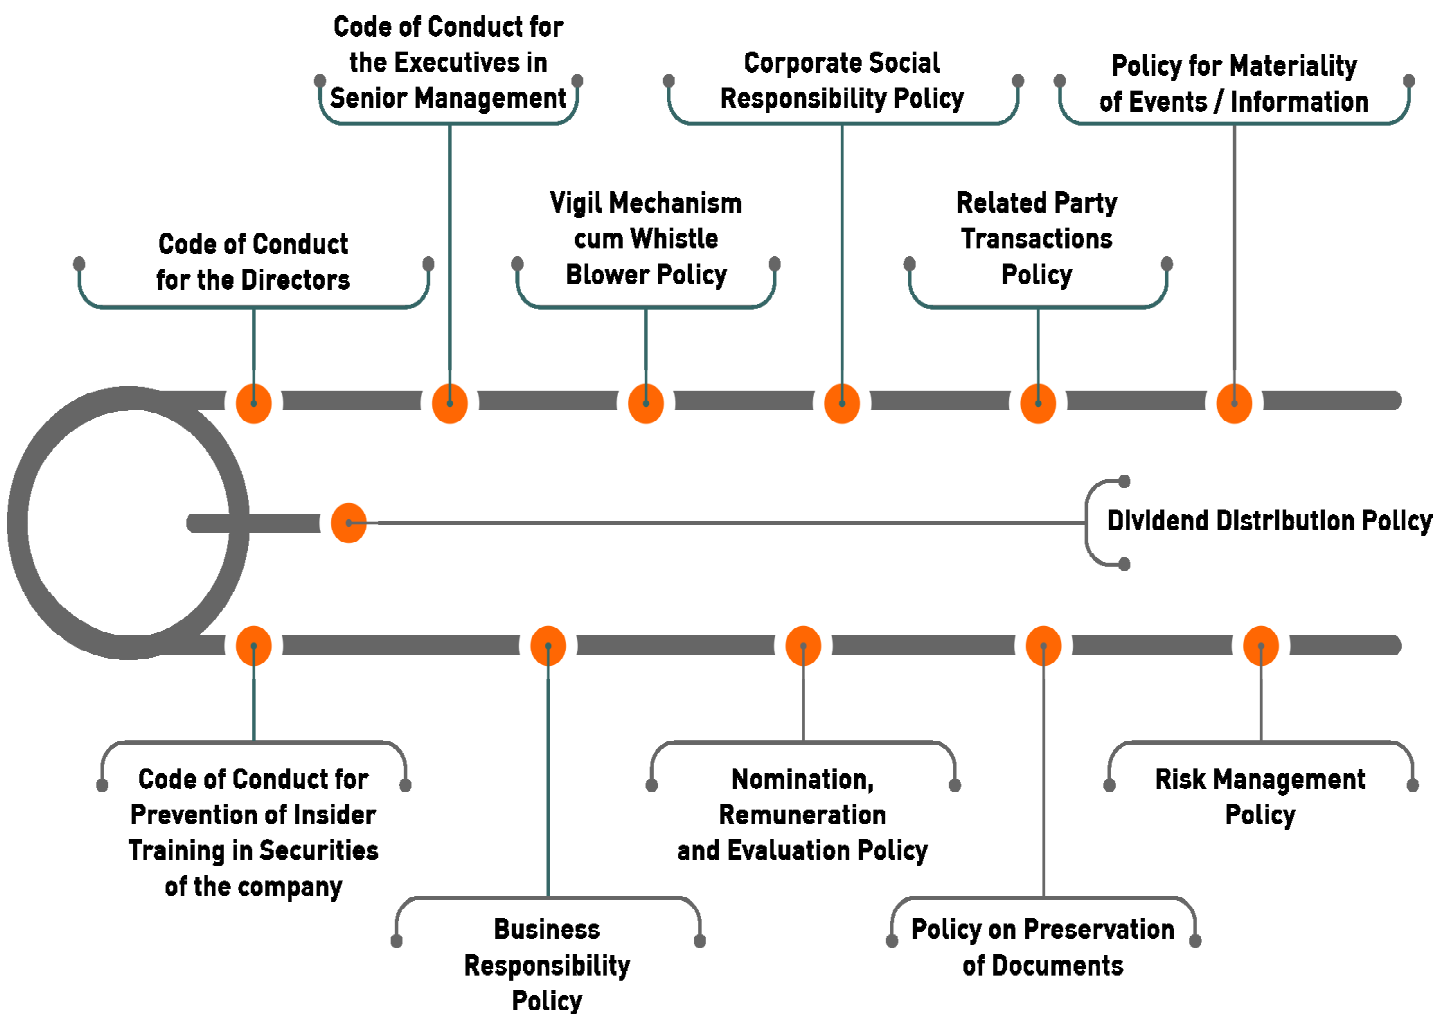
Code of Conduct for the Executives in Senior Management

Corporate Social Responsibility Policy

Policy for Materiality of Events / Information

Code of Conduct for the Directors

Vigil Mechanism cum Whistle Blower Policy

Related Party Transactions Policy

Dividend Distribution Policy

Code of Conduct for Prevention of Insider Training in Securities of the company

Nomination, Remuneration and Evaluation Policy

Risk Management Policy

Business Responsibility Policy

Policy on Preservation of Documents